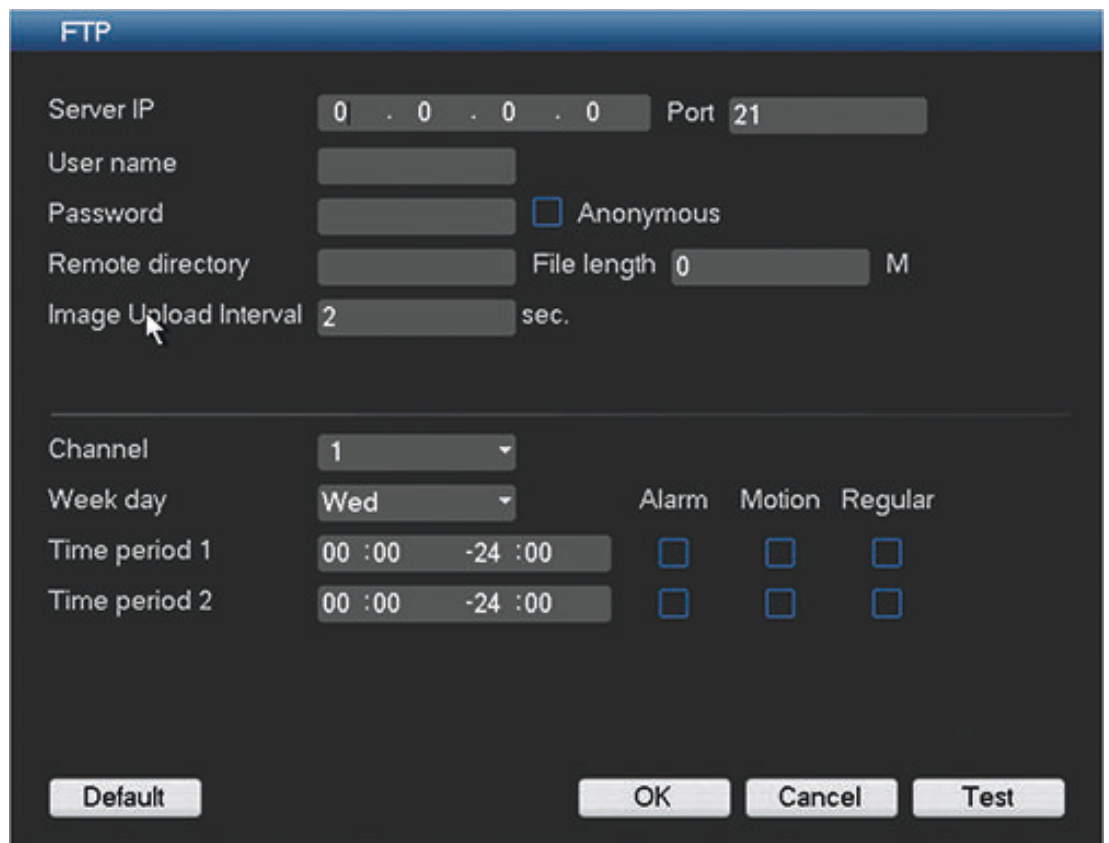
FTP

Server IP 0 . 0 . 0 . 0 Port 21

User name

Password Anonymous

Remote directory File length 0 M

Image Upload Interval 2 sec.

Channel 1

Week day Wed Alarm Motion Regular

Time period 1 00 :00 -24 :00

Time period 2 00 :00 -24 :00

Default OK Cancel Test